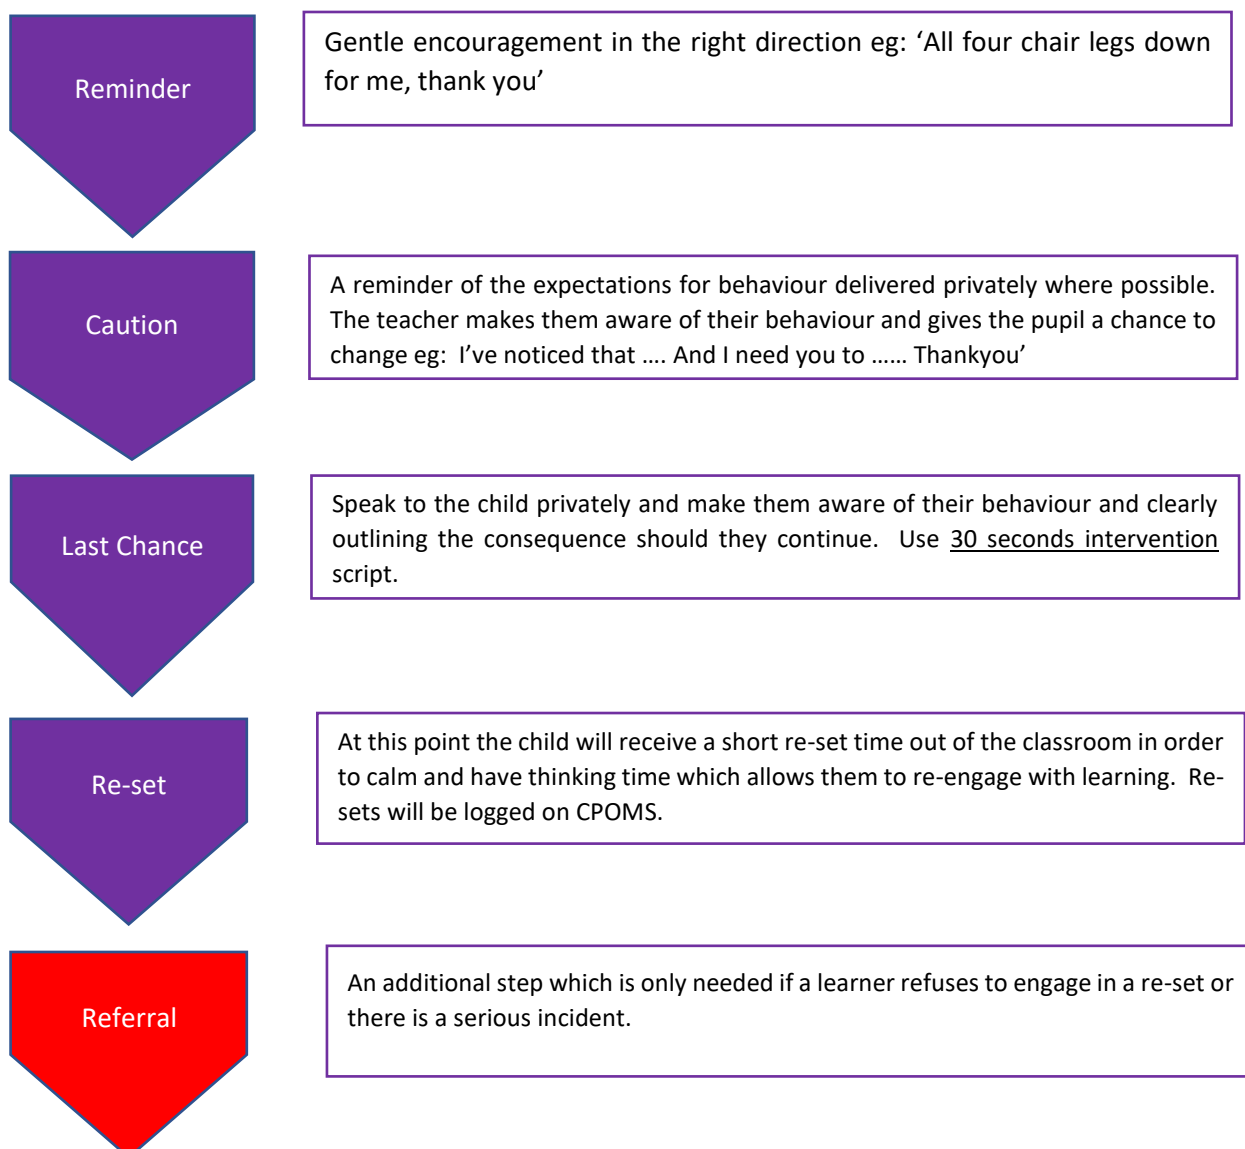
Reminder

Gentle encouragement in the right direction eg: ‘All four chair legs down for me, thank you’

Caution

A reminder of the expectations for behaviour delivered privately where possible. The teacher makes them aware of their behaviour and gives the pupil a chance to change eg: I’ve noticed that …. And I need you to …… Thankyou’

Last Chance

Speak to the child privately and make them aware of their behaviour and clearly outlining the consequence should they continue. Use 30 seconds intervention script.

Re-set

At this point the child will receive a short re-set time out of the classroom in order to calm and have thinking time which allows them to re-engage with learning. Re-sets will be logged on CPOMS.

Referral

An additional step which is only needed if a learner refuses to engage in a re-set or there is a serious incident.